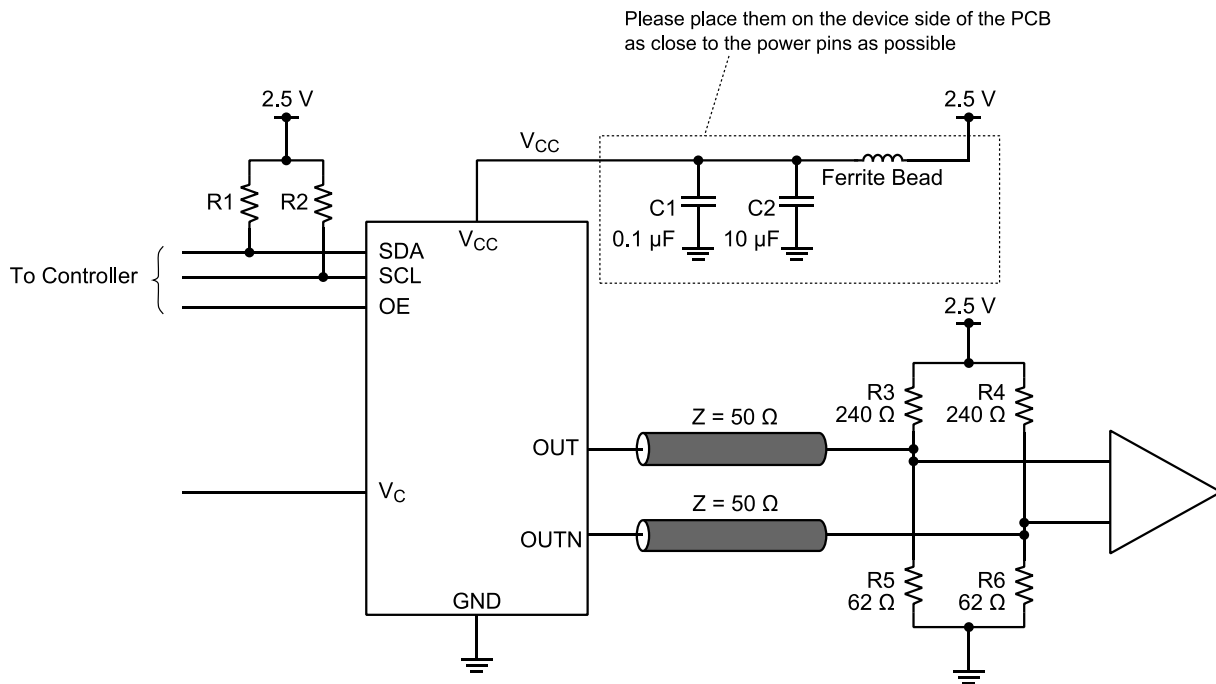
Please place them on the device side of the PCB as close to the power pins as possible

2.5 V

2.5 V

$V_{CC}$

R1

R2

Ferrite Bead

C1
0.1 µF

C2
10 µF

SDA

$V_{CC}$

To Controller

SCL

OE

2.5 V

R3
240 Ω

R4
240 Ω

Z = 50 Ω

OUT

$V_C$

Z = 50 Ω

OUTN

R5
62 Ω

R6
62 Ω

GND